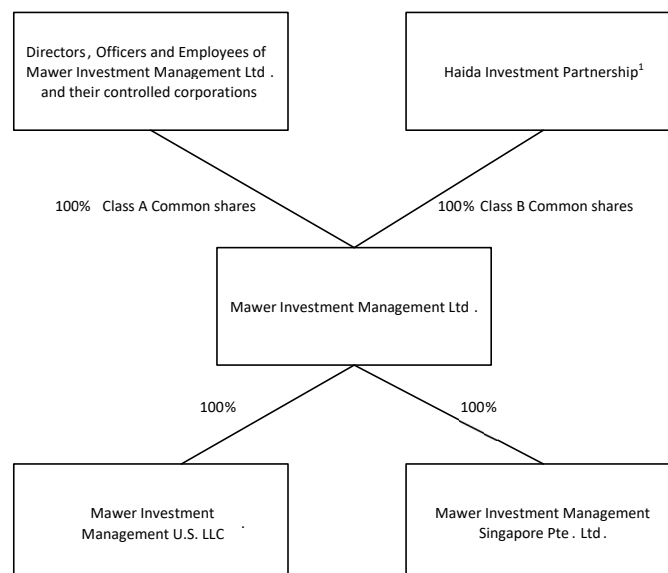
Directors, Officers and Employees of Mawer Investment Management Ltd . and their controlled corporations

Haida Investment Partnership$^1$

100% Class A Common shares

100% Class B Common shares

Mawer Investment Management Ltd .

100%

100%

Mawer Investment Management U.S. LLC

Mawer Investment Management Singapore Pte . Ltd.